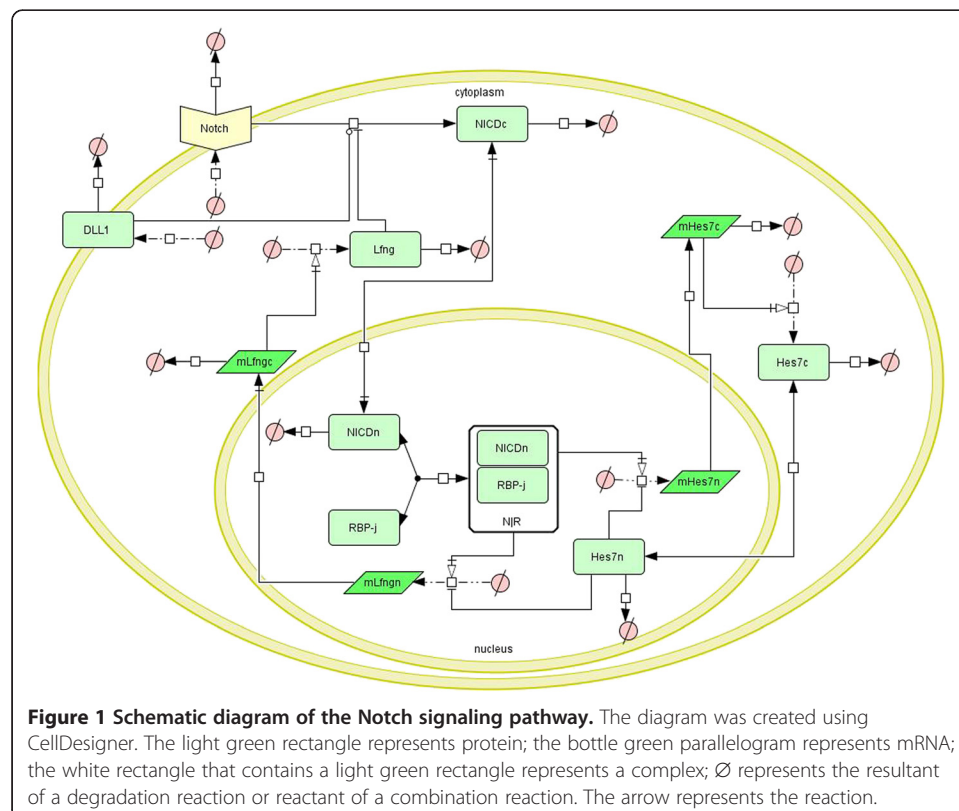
cytoplasm

Notch

NICDc

DLL1

Lfng

mHes7c

Hes7c

mLfngc

NICDn

NICDn

RBP-j

mHes7n

RBP-j

NJR

Hes7n

mLfngn

nucleus

**Figure 1 Schematic diagram of the Notch signaling pathway.** The diagram was created using CellDesigner. The light green rectangle represents protein; the bottle green parallelogram represents mRNA; the white rectangle that contains a light green rectangle represents a complex; ∅ represents the resultant of a degradation reaction or reactant of a combination reaction. The arrow represents the reaction.